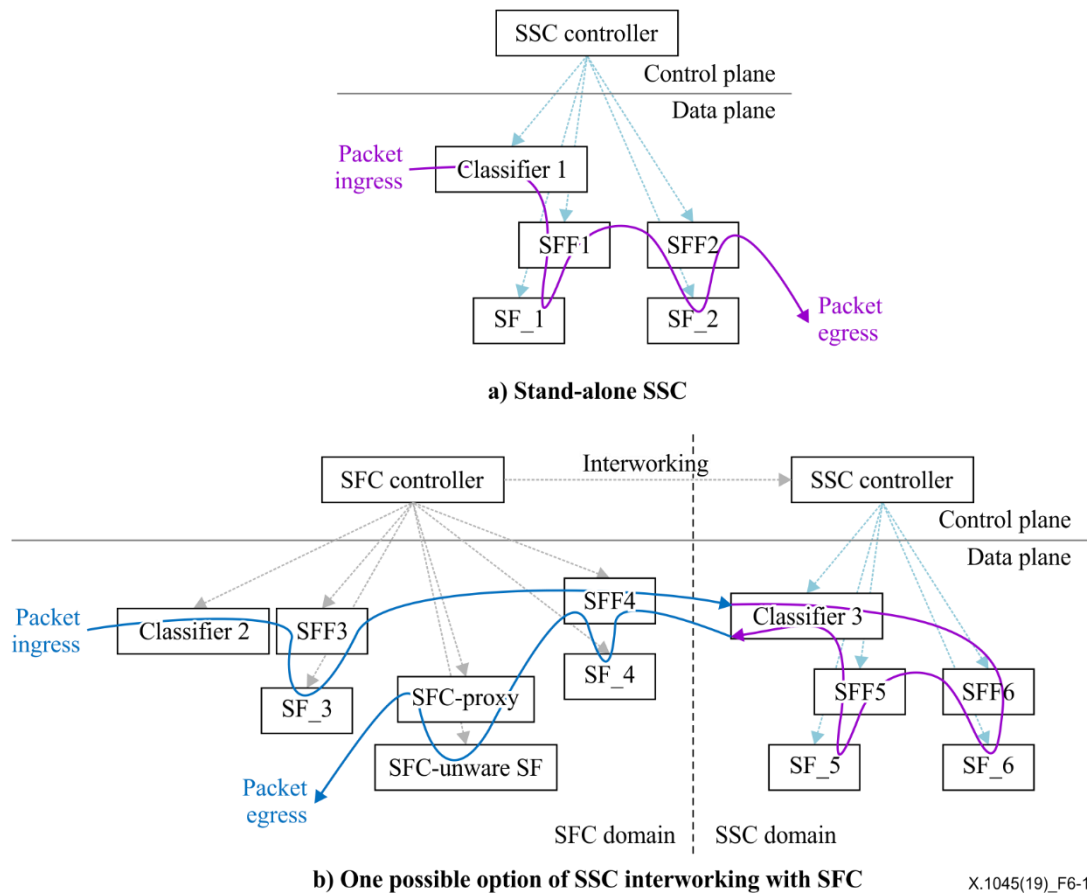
SSC controller

Control plane

Data plane

Packet ingress

Classifier 1

SFF1

SFF2

SF_1

SF_2

Packet egress

a) Stand-alone SSC

SFC controller

Interworking

SSC controller

Control plane

Data plane

Packet ingress

Classifier 2

SFF3

SFF4

Classifier 3

SF_4

SF_3

SFC-proxy

SFF5

SFF6

SFC-unware SF

SF_5

SF_6

Packet egress

SFC domain

SSC domain

b) One possible option of SSC interworking with SFC

X.1045(19)_F6-1